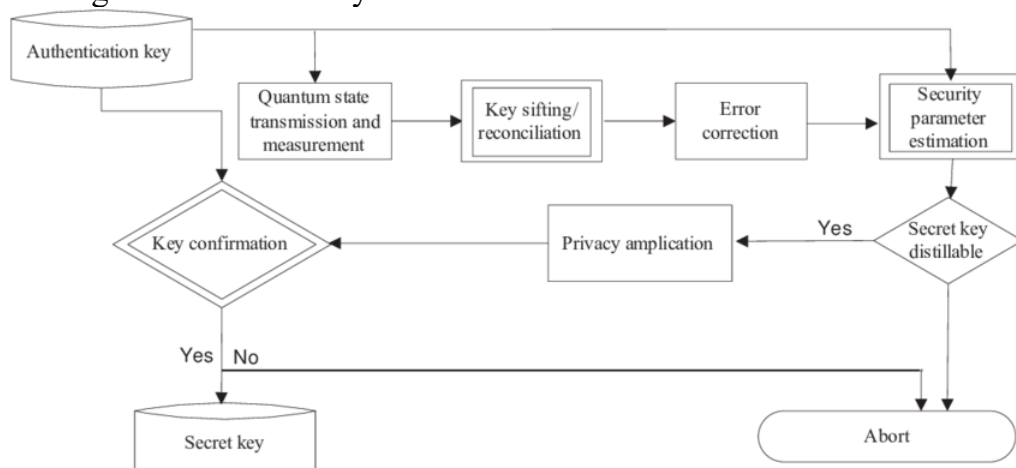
Authentication key

Quantum state transmission and measurement

Key sifting/ reconciliation

Error correction

Security parameter estimation

Secret key distillable

Yes

Privacy amplication

Key confirmation

Yes

No

Secret key

Abort